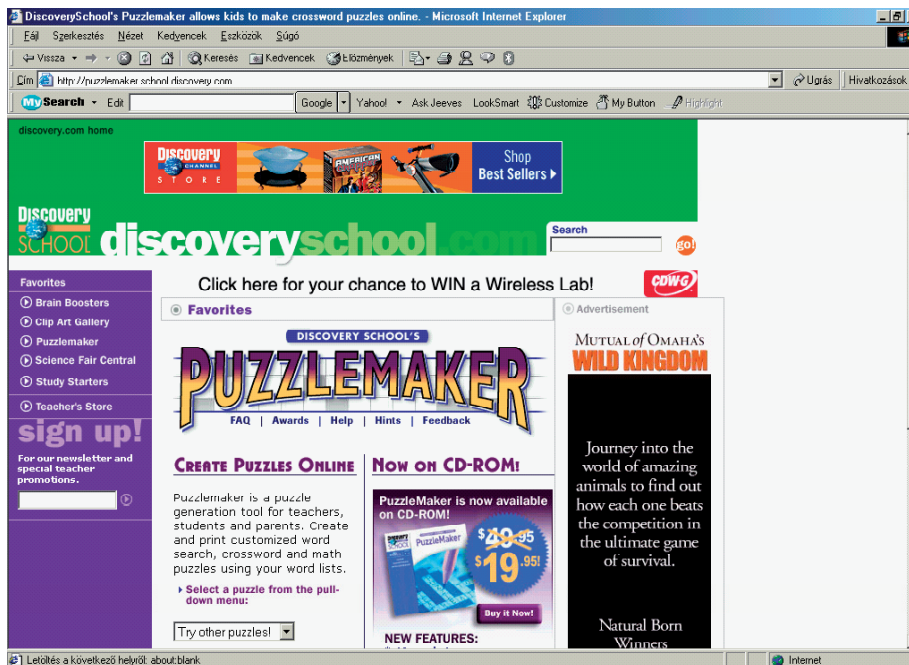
DiscoverySchool's Puzzlemaker allows kids to make crossword puzzles online. - Microsoft Internet Explorer

Fájl Szerkesztés Nézet Kedvencek Eszközök Súgó

Vissza Keresés Kedvencek Előzmények

Cím http://puzzlemaker.school.discovery.com

Ugrás Hivatkozások

My Search Edit Google Yahoo! Ask Jeeves LookSmart Customize My Button Highlight

discovery.com home

Discovery Channel Store

American

Shop Best Sellers

Discovery School discoveryschool.com

Search

go!

Favorites

Brain Boosters

Clip Art Gallery

Puzzlemaker

Science Fair Central

Study Starters

Teacher's Store

sign up!

For our newsletter and special teacher promotions.

Click here for your chance to WIN a Wireless Lab!

CDWG

Favorites

DISCOVERY SCHOOL'S

PUZZLEMAKER

FAQ | Awards | Help | Hints | Feedback

Create Puzzles Online

Puzzlemaker is a puzzle generation tool for teachers, students and parents. Create and print customized word search, crossword and math puzzles using your word lists.

Select a puzzle from the pull-down menu:

Try other puzzles!

Now on CD-ROM!

PuzzleMaker is now available on CD-ROM!

PuzzleMaker

$49.95

$19.95!

Buy it Now!

NEW FEATURES:

Advertisement

Mutual of Omaha's Wild Kingdom

Journey into the world of amazing animals to find out how each one beats the competition in the ultimate game of survival.

Natural Born Winners

Letöltés a következő helyről: about:blank

Internet